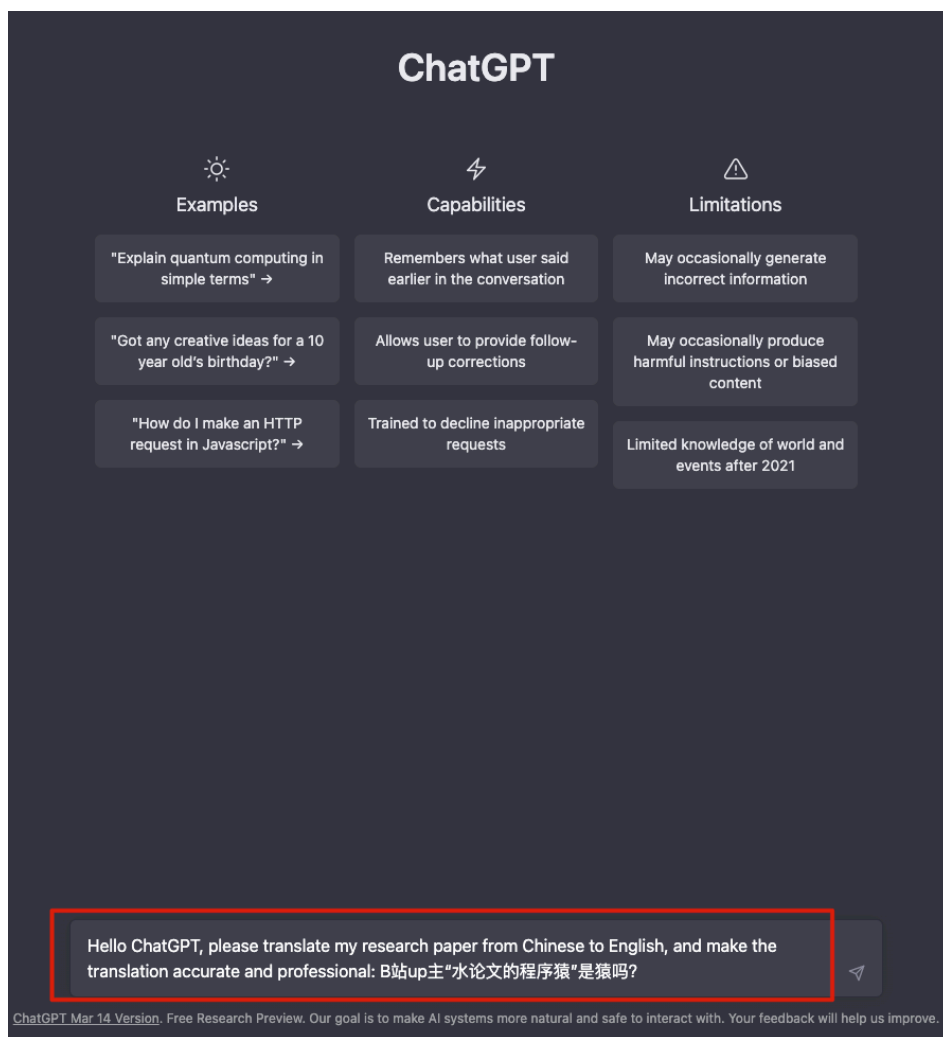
ChatGPT

Examples

"Explain quantum computing in simple terms" →

"Got any creative ideas for a 10 year old's birthday?" →

"How do I make an HTTP request in Javascript?" →

Capabilities

Remembers what user said earlier in the conversation

Allows user to provide follow-up corrections

Trained to decline inappropriate requests

Limitations

May occasionally generate incorrect information

May occasionally produce harmful instructions or biased content

Limited knowledge of world and events after 2021

Hello ChatGPT, please translate my research paper from Chinese to English, and make the translation accurate and professional: B站up主"水论文的程序猿"是猿吗?

ChatGPT Mar 14 Version. Free Research Preview. Our goal is to make AI systems more natural and safe to interact with. Your feedback will help us improve.